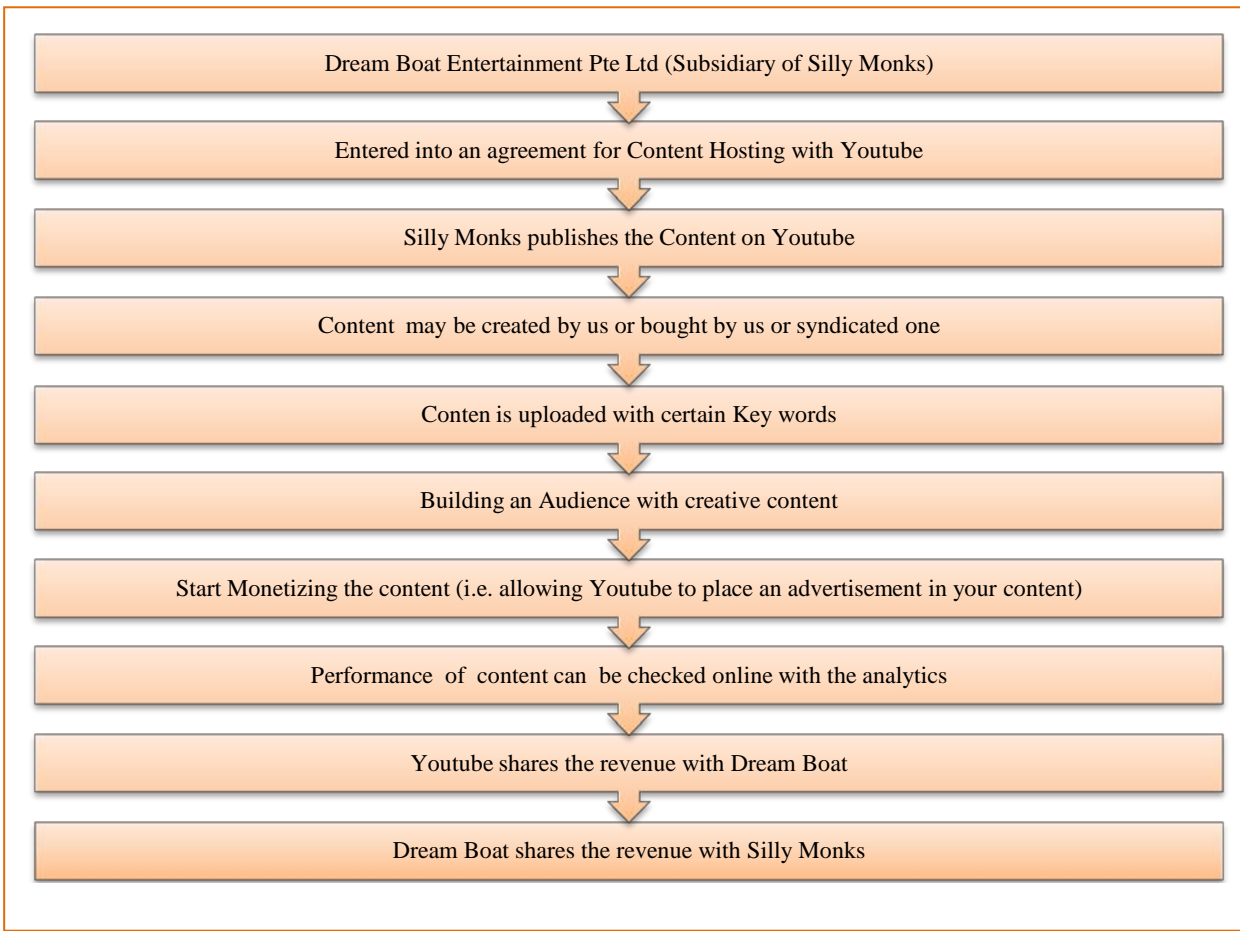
Dream Boat Entertainment Pte Ltd (Subsidiary of Silly Monks)

Entered into an agreement for Content Hosting with Youtube

Silly Monks publishes the Content on Youtube

Content may be created by us or bought by us or syndicated one

Conten is uploaded with certain Key words

Building an Audience with creative content

Start Monetizing the content (i.e. allowing Youtube to place an advertisement in your content)

Performance of content can be checked online with the analytics

Youtube shares the revenue with Dream Boat

Dream Boat shares the revenue with Silly Monks